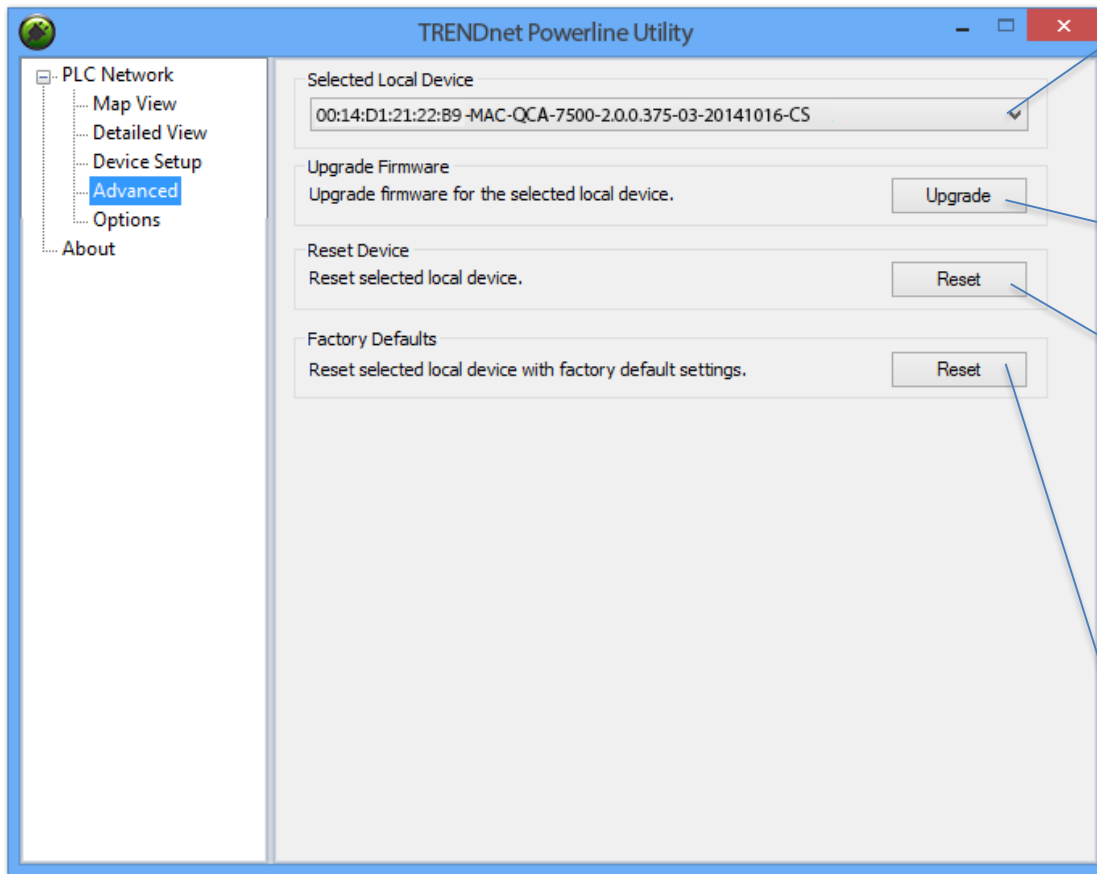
TRENDnet Powerline Utility

PLC Network
Map View
Detailed View
Device Setup
Advanced
Options
About

Selected Local Device
00:14:D1:21:22:B9 -MAC-QCA-7500-2.0.0.375-03-20141016-CS

Upgrade Firmware
Upgrade firmware for the selected local device.
Upgrade

Reset Device
Reset selected local device.
Reset

Factory Defaults
Reset selected local device with factory default settings.
Reset